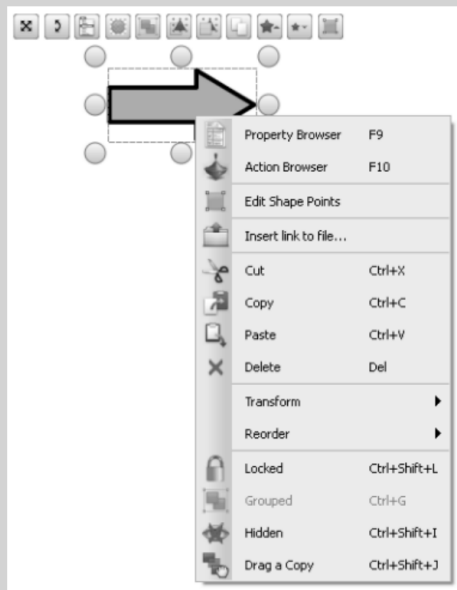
Property Browser F9
Action Browser F10
Edit Shape Points
Insert link to file...
Cut Ctrl+X
Copy Ctrl+C
Paste Ctrl+V
Delete Del
Transform
Reorder
Locked Ctrl+Shift+L
Grouped Ctrl+G
Hidden Ctrl+Shift+I
Drag a Copy Ctrl+Shift+J